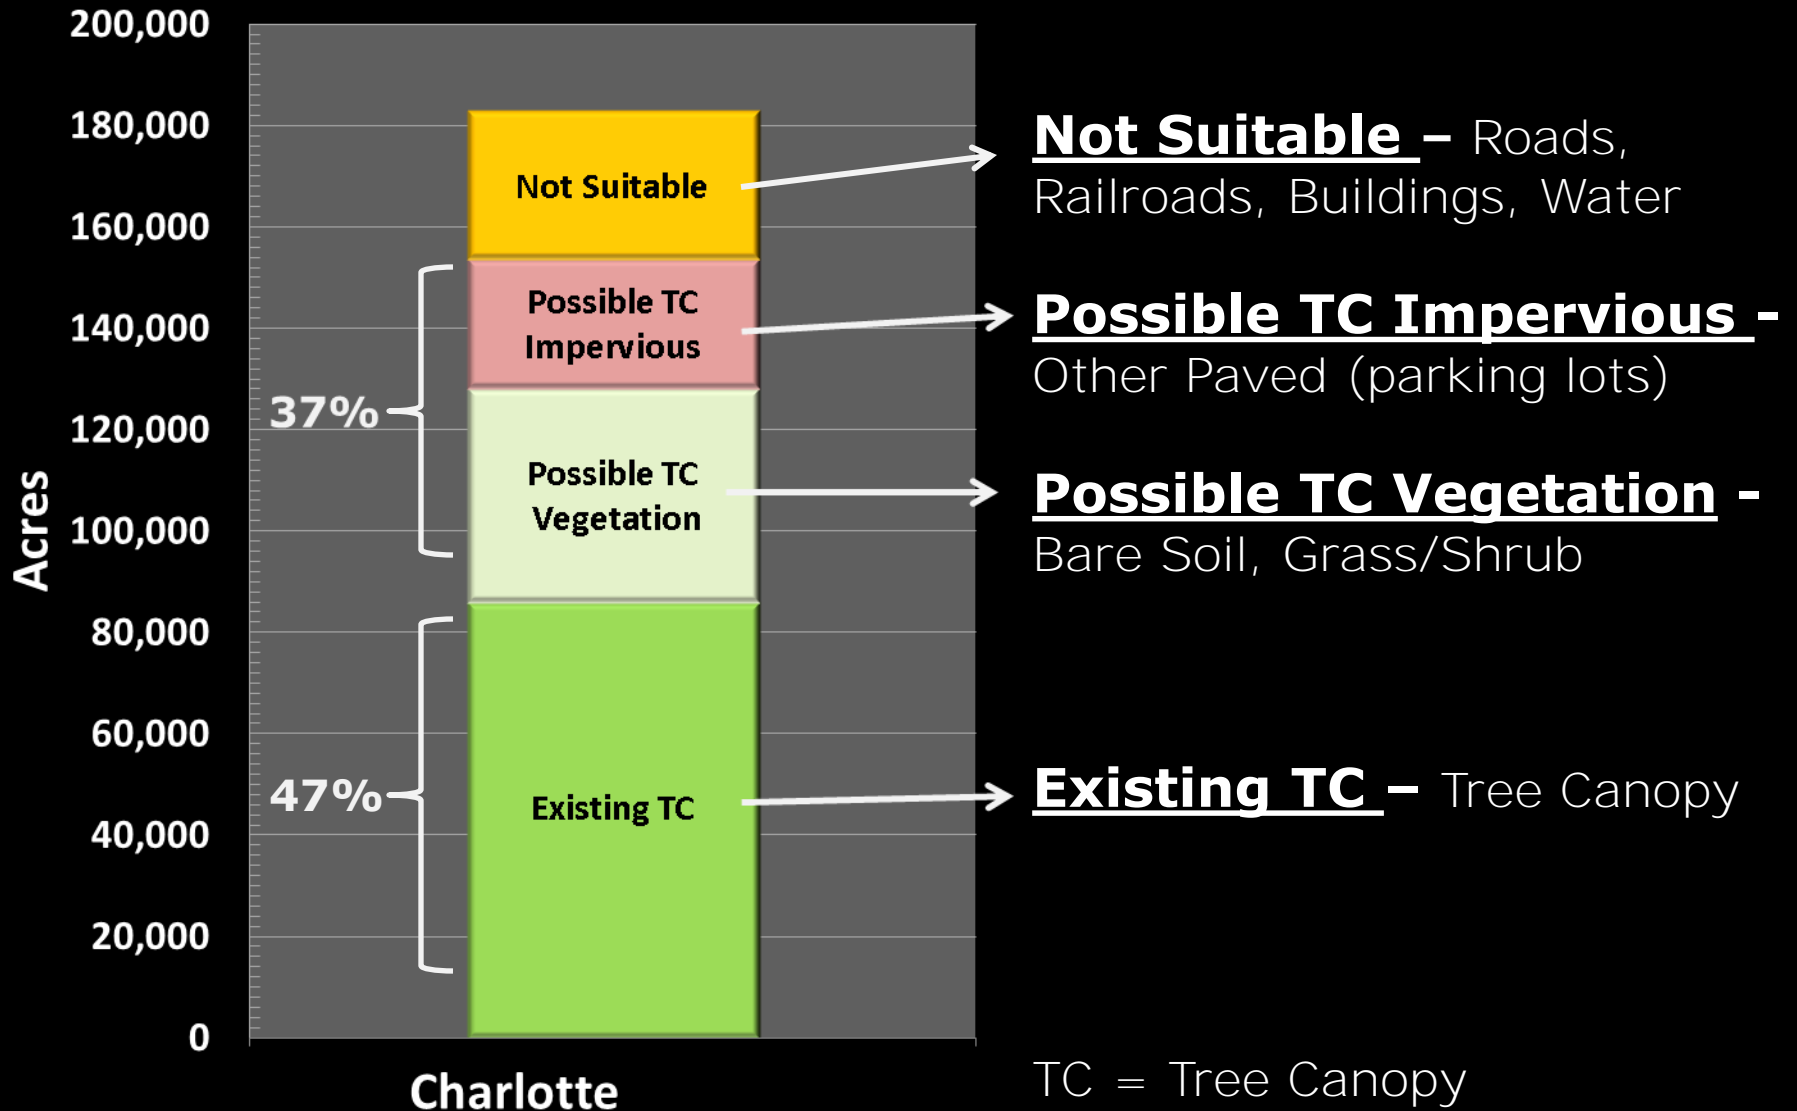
200,000
180,000
160,000
140,000
120,000
100,000
80,000
60,000
40,000
20,000
0

Acres

Not Suitable

Possible TC Impervious

Possible TC Vegetation

Existing TC

37%

47%

Charlotte

Not Suitable – Roads, Railroads, Buildings, Water

Possible TC Impervious - Other Paved (parking lots)

Possible TC Vegetation - Bare Soil, Grass/Shrub

Existing TC – Tree Canopy

TC = Tree Canopy